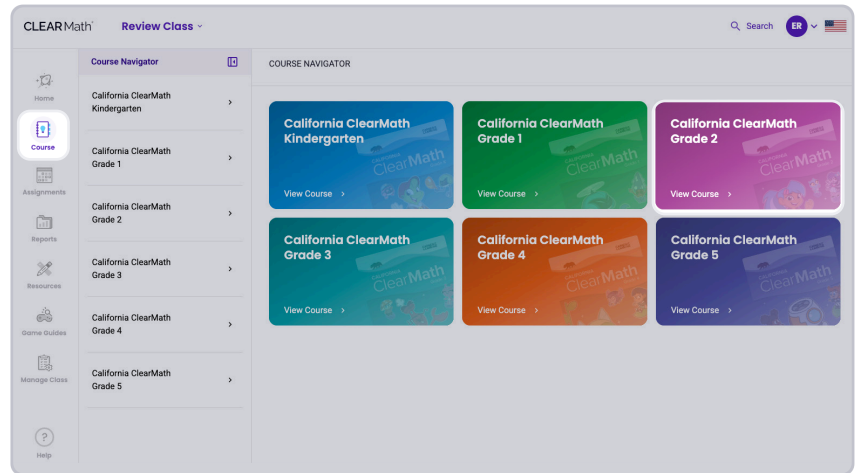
CLEARMath Review Class

Search ER

Home
Course
Assignments
Reports
Resources
Game Guides
Manage Class
Help

Course Navigator

California ClearMath Kindergarten
California ClearMath Grade 1
California ClearMath Grade 2
California ClearMath Grade 3
California ClearMath Grade 4
California ClearMath Grade 5

COURSE NAVIGATOR

California ClearMath Kindergarten
View Course

California ClearMath Grade 1
View Course

California ClearMath Grade 2
View Course

California ClearMath Grade 3
View Course

California ClearMath Grade 4
View Course

California ClearMath Grade 5
View Course